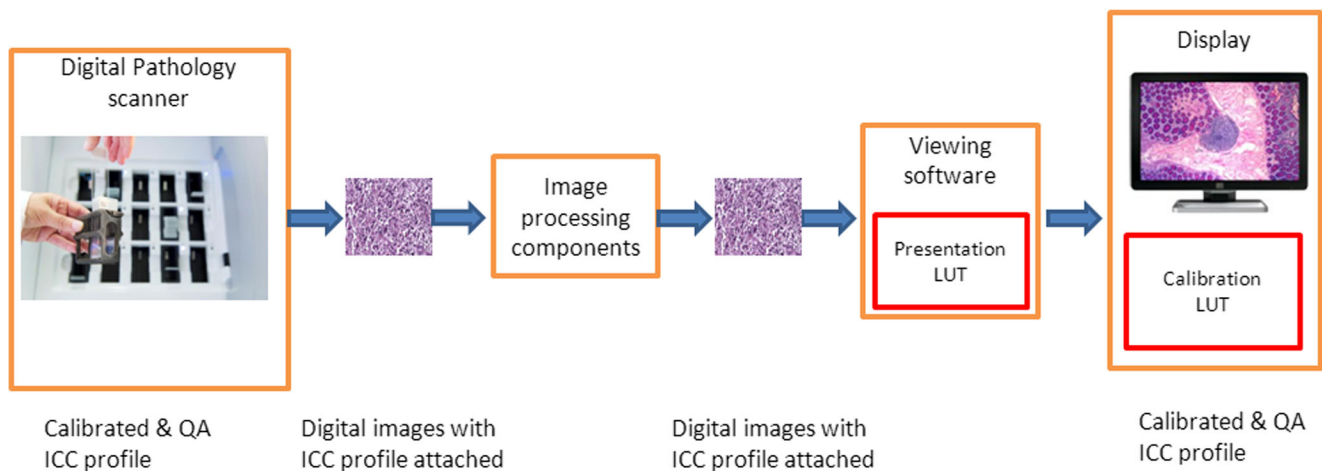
Digital Pathology scanner

Image processing components

Viewing software

Presentation LUT

Display

Calibration LUT

Calibrated & QA ICC profile

Digital images with ICC profile attached

Digital images with ICC profile attached

Calibrated & QA ICC profile